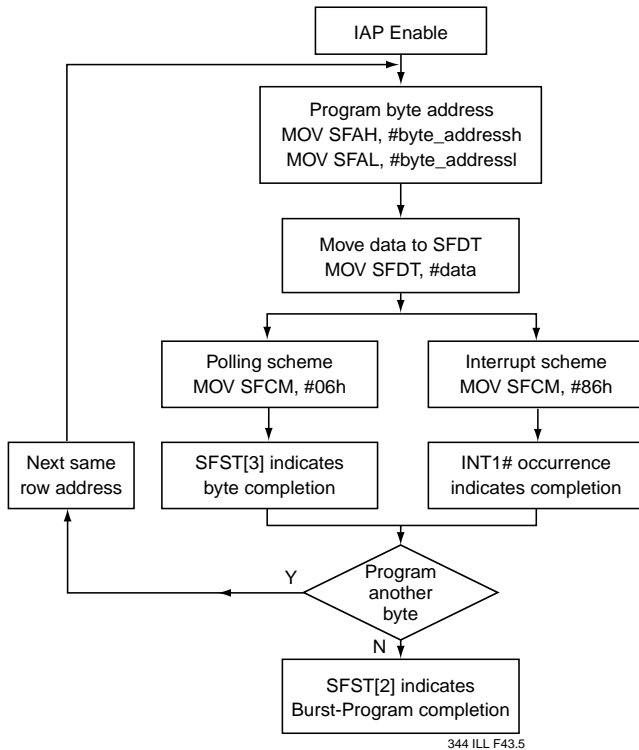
IAP Enable

Program byte address
MOV SFAH, #byte_addressh
MOV SFAL, #byte_addressl

Move data to SFDT
MOV SFDT, #data

Polling scheme
MOV SFCM, #06h

Interrupt scheme
MOV SFCM, #86h

Next same row address

SFST[3] indicates byte completion

INT1# occurrence indicates completion

Program another byte

Y

N

SFST[2] indicates Burst-Program completion

344 ILL F43.5